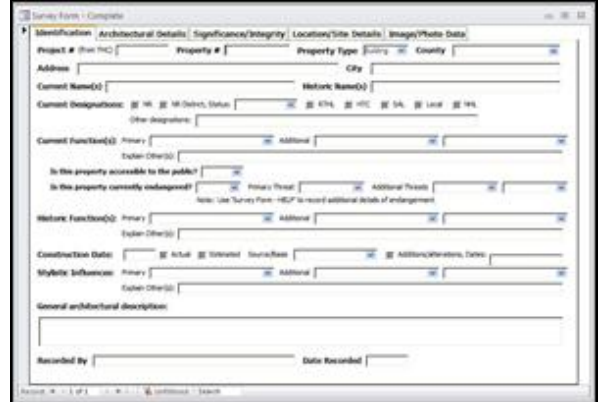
Survey Form - Complete

Identification | Architectural Details | Significance/Integrity | Location/Site Details | Image/Photo Data

Project # (from THC) Property # Property Type Building County

Address City

Current Name(s) Historic Name(s)

Current Designations: NR NR District, Status RTHL HTC SAL Local NHL

Other designations:

Current Function(s): Primary Additional

Explain Other(s):

Is this property accessible to the public?

Is this property currently endangered? Primary Threat Additional Threats

Note: Use "Survey Form - HELP" to record additional details of endangerment

Historic Function(s): Primary Additional

Explain Other(s):

Construction Date: Actual Estimated Source/Basis Additions/Alterations, Dates

Stylistic Influences: Primary Additional

Explain Other(s):

General architectural description:

Recorded By Date Recorded

Record: 1 of 1 Unfiltered Search